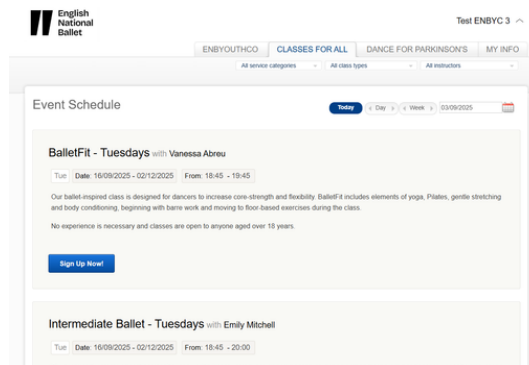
English National Ballet

Test ENBYC 3

ENBYOUTHCO | CLASSES FOR ALL | DANCE FOR PARKINSON'S | MY INFO

All service categories | All class types | All instructors

Event Schedule

Today | Day | Week | 03/09/2025

BalletFit - Tuesdays with Vanessa Abreu

Tue | Date: 16/09/2025 - 02/12/2025 | From: 18:45 - 19:45

Our ballet-inspired class is designed for dancers to increase core-strength and flexibility. BalletFit includes elements of yoga, Pilates, gentle stretching and body conditioning, beginning with barre work and moving to floor-based exercises during the class.

No experience is necessary and classes are open to anyone aged over 18 years.

Sign Up Now!

Intermediate Ballet - Tuesdays with Emily Mitchell

Tue | Date: 16/09/2025 - 02/12/2025 | From: 18:45 - 20:00